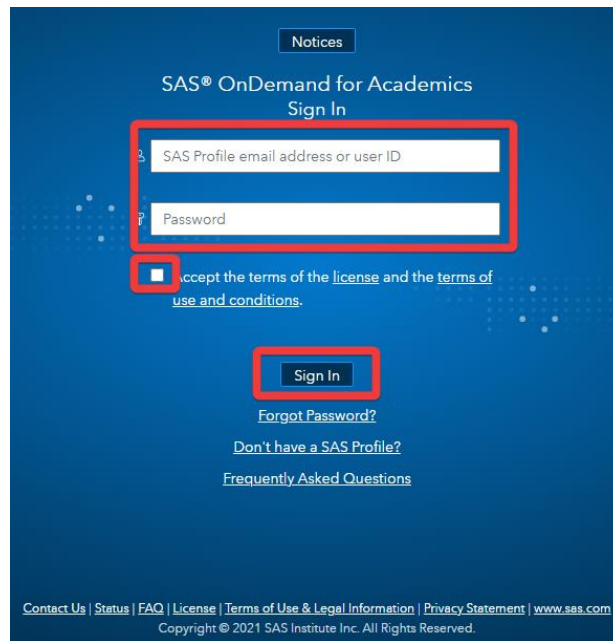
Notices

SAS® OnDemand for Academics
Sign In

SAS Profile email address or user ID

Password

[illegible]ccept the terms of the license and the terms of use and conditions.

Sign In

Forgot Password?

Don't have a SAS Profile?

Frequently Asked Questions

Contact Us | Status | FAQ | License | Terms of Use & Legal Information | Privacy Statement | www.sas.com
Copyright © 2021 SAS Institute Inc. All Rights Reserved.